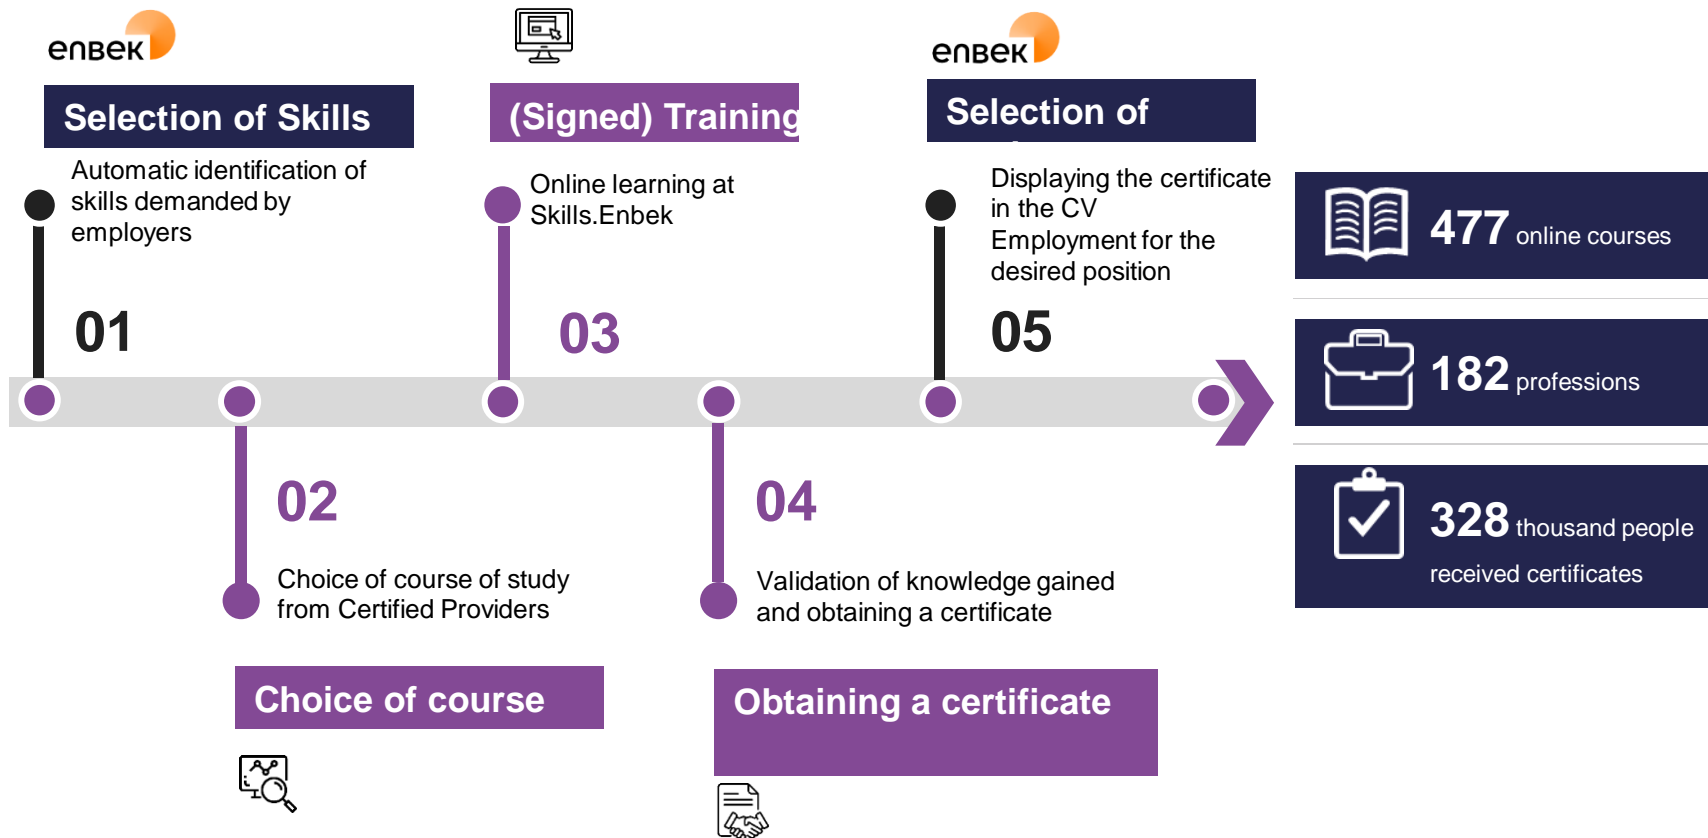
enbek

Selection of Skills

Automatic identification of skills demanded by employers

01

(Signed) Training

Online learning at Skills.Enbek

03

enbek

Selection of

Displaying the certificate in the CV
Employment for the desired position

05

477 online courses

182 professions

328 thousand people received certificates

02

Choice of course of study from Certified Providers

04

Validation of knowledge gained and obtaining a certificate

Choice of course

Obtaining a certificate